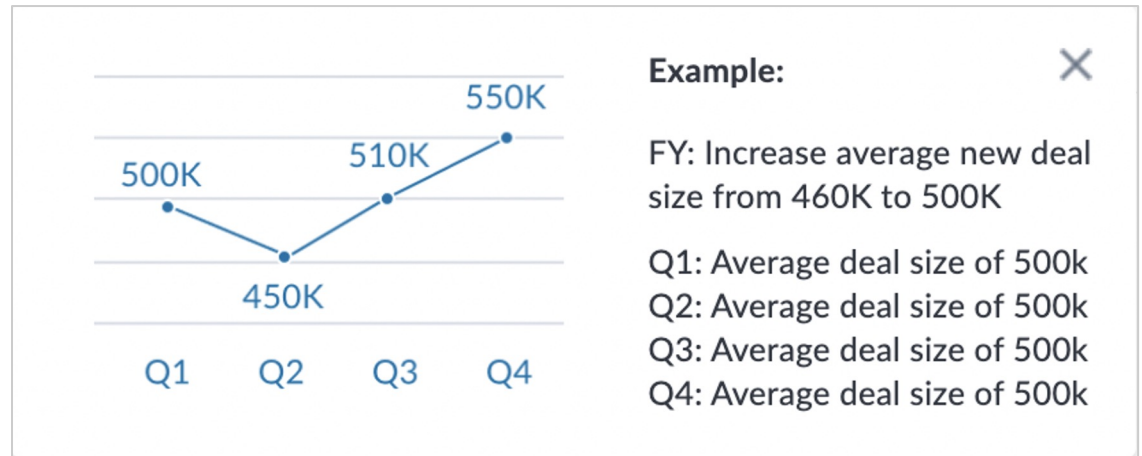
550K
510K
500K
450K
Q1 Q2 Q3 Q4

Example:

×

FY: Increase average new deal size from 460K to 500K

Q1: Average deal size of 500k
Q2: Average deal size of 500k
Q3: Average deal size of 500k
Q4: Average deal size of 500k